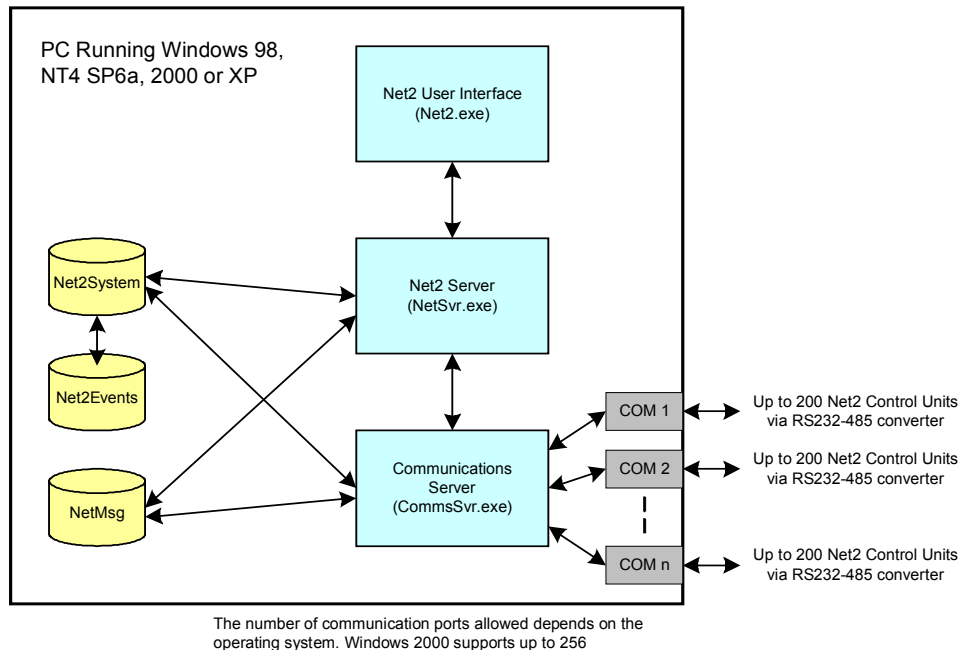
PC Running Windows 98, NT4 SP6a, 2000 or XP

Net2 User Interface
(Net2.exe)

Net2System

Net2 Server
(NetSvr.exe)

Net2Events

COM 1

Up to 200 Net2 Control Units via RS232-485 converter

COM 2

Up to 200 Net2 Control Units via RS232-485 converter

NetMsg

Communications Server
(CommsSvr.exe)

COM n

Up to 200 Net2 Control Units via RS232-485 converter

The number of communication ports allowed depends on the operating system. Windows 2000 supports up to 256